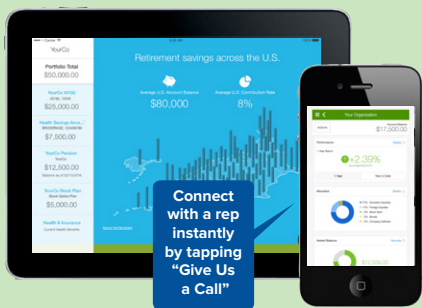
YourCo

Portfolio Total
$50,000.00

YourCo 401(k)
$25,000.00

Health Savings Accou...
$7,500.00

YourCo Pension
YourCo
$12,500.00

YourCo Stock Plan
$2,500.00

Health & Insurance

Retirement savings across the U.S.

Average U.S. Account Balance
$80,000

Average U.S. Contribution Rate
8%

Connect with a rep instantly by tapping "Give Us a Call"

Your Organization

$17,500.00

+2.39%

Allocation

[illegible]